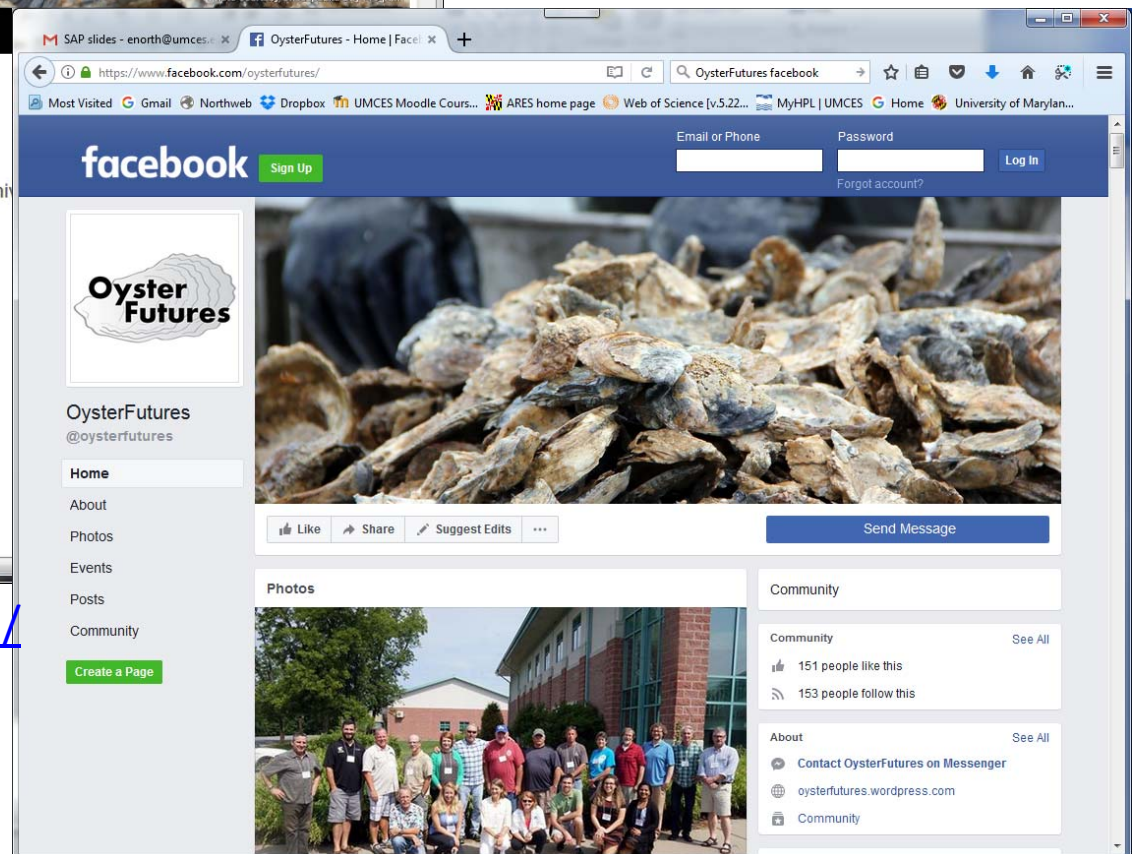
SAP slides - enorth@umces.e ×
OysterFutures - Home | Facel ×
+
https://www.facebook.com/oysterfutures/
OysterFutures facebook
Most Visited Gmail Northweb Dropbox UMCES Moodle Cours... ARES home page Web of Science [v.5.22... MyHPL | UMCES Home University of Marylan...

facebook Sign Up
Email or Phone
Password
Log In
Forgot account?

Oyster Futures

OysterFutures
@oysterfutures

Home
About
Photos
Events
Posts
Community

Create a Page

Like Share Suggest Edits ···
Send Message

Photos

Community

Community See All
151 people like this
153 people follow this

About See All
Contact OysterFutures on Messenger
oysterfutures.wordpress.com
Community